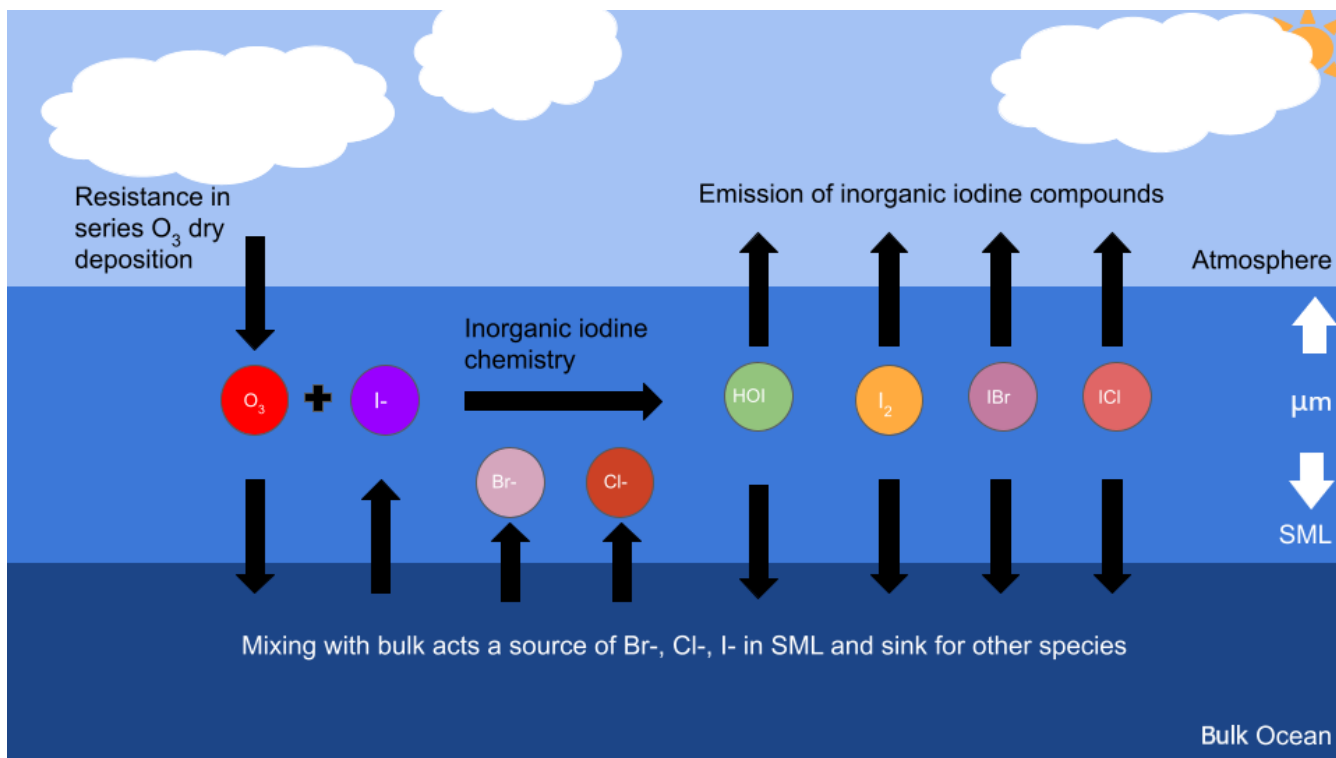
Resistance in series $O_3$ dry deposition

Emission of inorganic iodine compounds

Atmosphere

Inorganic iodine chemistry

$O_3$ + I-

HOI

$I_2$

IBr

ICl

μm

Br-

Cl-

SML

Mixing with bulk acts a source of Br-, Cl-, I- in SML and sink for other species

Bulk Ocean